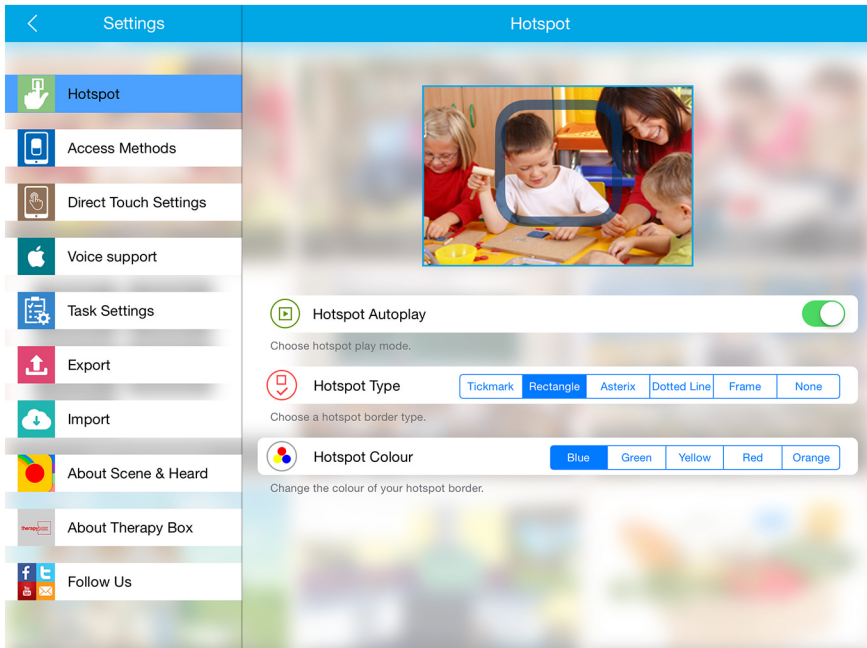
<
Settings

Hotspot
Access Methods
Direct Touch Settings
Voice support
Task Settings
Export
Import
About Scene & Heard
therapy box
About Therapy Box
Follow Us

Hotspot

Hotspot Autoplay
Choose hotspot play mode.

Hotspot Type
| Tickmark | Rectangle | Asterix | Dotted Line | Frame | None |
|---|---|---|---|---|---|

Choose a hotspot border type.

Hotspot Colour
| Blue | Green | Yellow | Red | Orange |
|---|---|---|---|---|

Change the colour of your hotspot border.